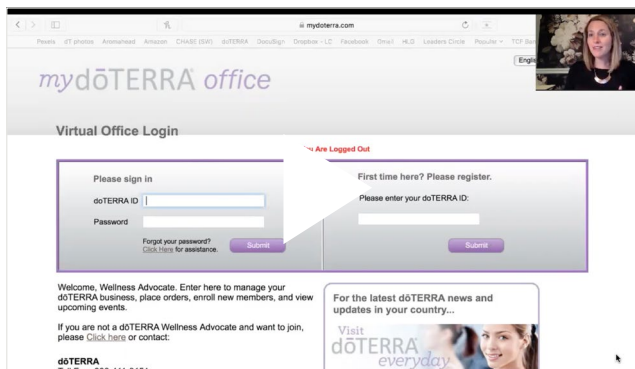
mydoterra.com

Pexels dT photos Animaniacs Amazon CHASE (SW) doTERRA DocuSign Dropbox - LC Facebook Gmail HLS Leaders Circle Popular TCF Ser

English

mydōTERRA office

Virtual Office Login

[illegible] Are Logged Out

Please sign in

doTERRA ID

Password

Forgot your password? Click Here for assistance.

Submit

First time here? Please register.

Please enter your doTERRA ID:

Submit

Welcome, Wellness Advocate. Enter here to manage your dōTERRA business, place orders, enroll new members, and view upcoming events.

If you are not a dōTERRA Wellness Advocate and want to join, please Click here or contact:

dōTERRA

For the latest dōTERRA news and updates in your country...

Visit dōTERRA everyday